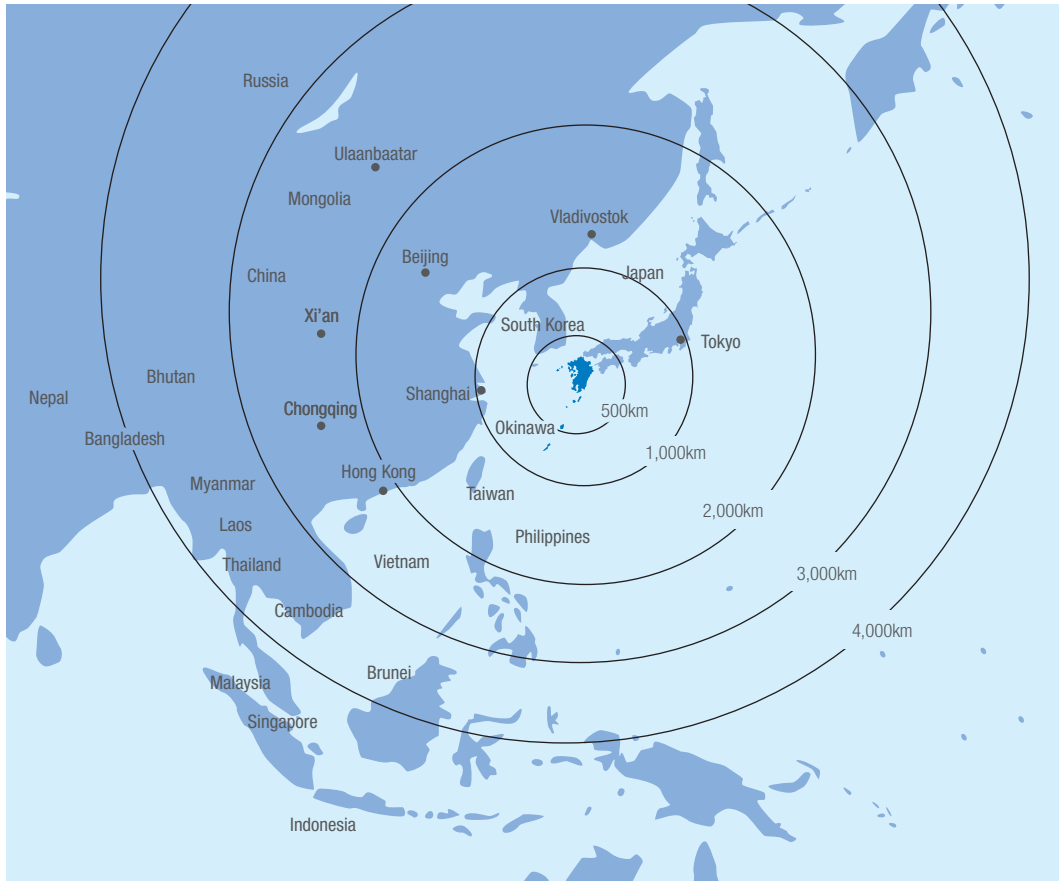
Russia
Ulaanbaatar
Mongolia
Vladivostok
Beijing
Japan
China
Xi'an
South Korea
Tokyo
Nepal
Bhutan
Shanghai
Chongqing
500km
Okinawa
Bangladesh
1,000km
Hong Kong
Myanmar
Taiwan
2,000km
Laos
Philippines
Thailand
Vietnam
3,000km
Cambodia
4,000km
Brunei
Malaysia
Singapore
Indonesia